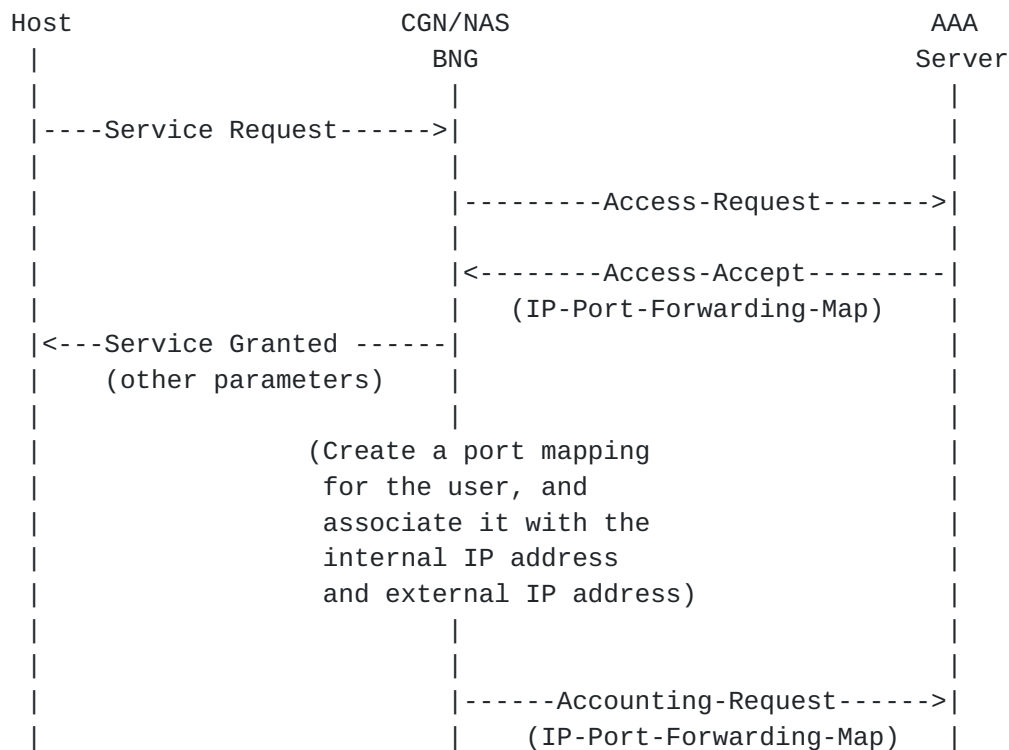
Host CGN/NAS AAA
BNG Server

----Service Request------>

---------Access-Request------->

<--------Access-Accept---------
(IP-Port-Forwarding-Map)

<---Service Granted ------
(other parameters)

(Create a port mapping for the user, and associate it with the internal IP address and external IP address)

------Accounting-Request------>
(IP-Port-Forwarding-Map)